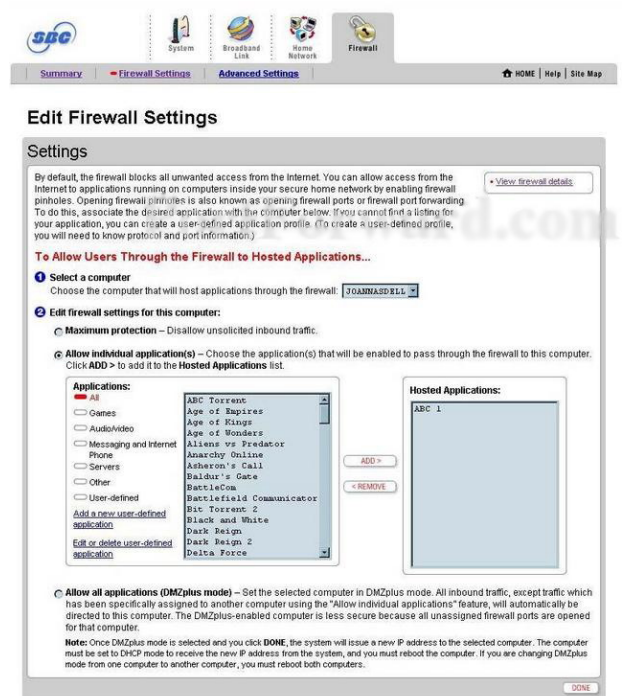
SBC

System | Broadband Link | Home Network | Firewall

Summary | Firewall Settings | Advanced Settings

HOME | Help | Site Map

Edit Firewall Settings

Settings

By default, the firewall blocks all unwanted access from the Internet. You can allow access from the Internet to applications running on computers inside your secure home network by enabling firewall pinholes. Opening firewall pinholes is also known as opening firewall ports or firewall port forwarding. To do this, associate the desired application with the computer below. If you cannot find a listing for your application, you can create a user-defined application profile. (To create a user-defined profile, you will need to know protocol and port information.)

• View firewall details

To Allow Users Through the Firewall to Hosted Applications...

1 Select a computer
Choose the computer that will host applications through the firewall: JOANNASDELL

2 Edit firewall settings for this computer:

Maximum protection – Disallow unsolicited inbound traffic.

Allow individual application(s) – Choose the application(s) that will be enabled to pass through the firewall to this computer. Click ADD > to add it to the Hosted Applications list.

Applications:
All
Games
Audio/video
Messaging and Internet Phone
Servers
Other
User-defined
Add a new user-defined application
Edit or delete user-defined application

ABC Torrent
Age of Empires
Age of Kings
Age of Wonders
Aliens vs Predator
Anarchy Online
Asheron's Call
Baldur's Gate
BattleCom
Battlefield Communicator
Bit Torrent 2
Black and White
Dark Reign
Dark Reign 2
Delta Force

ADD >
< REMOVE

Hosted Applications:
ABC 1

Allow all applications (DMZplus mode) – Set the selected computer in DMZplus mode. All inbound traffic, except traffic which has been specifically assigned to another computer using the "Allow individual applications" feature, will automatically be directed to this computer. The DMZplus-enabled computer is less secure because all unassigned firewall ports are opened for that computer.

Note: Once DMZplus mode is selected and you click DONE, the system will issue a new IP address to the selected computer. The computer must be set to DHCP mode to receive the new IP address from the system, and you must reboot the computer. If you are changing DMZplus mode from one computer to another computer, you must reboot both computers.

DONE